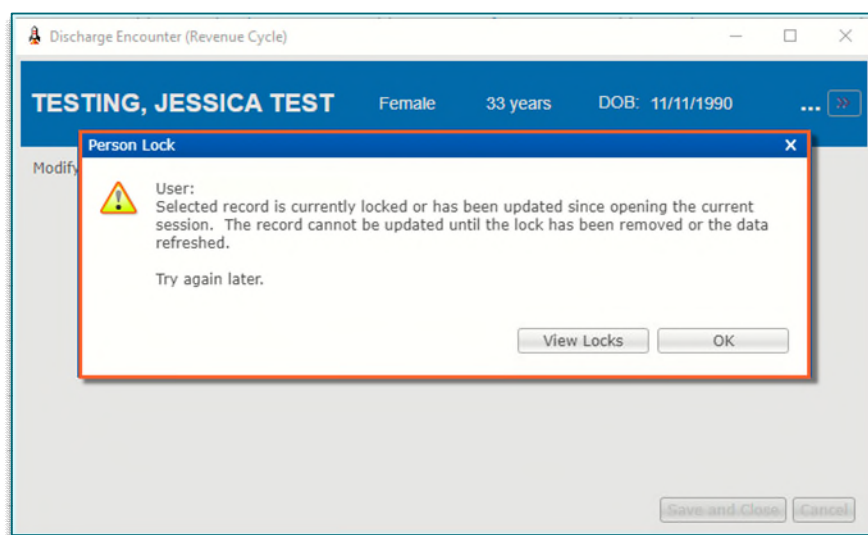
Discharge Encounter (Revenue Cycle)

TESTING, JESSICA TEST Female 33 years DOB: 11/11/1990 ...

Modify

Person Lock

User:
Selected record is currently locked or has been updated since opening the current session. The record cannot be updated until the lock has been removed or the data refreshed.

Try again later.

View Locks OK

Save and Close Cancel